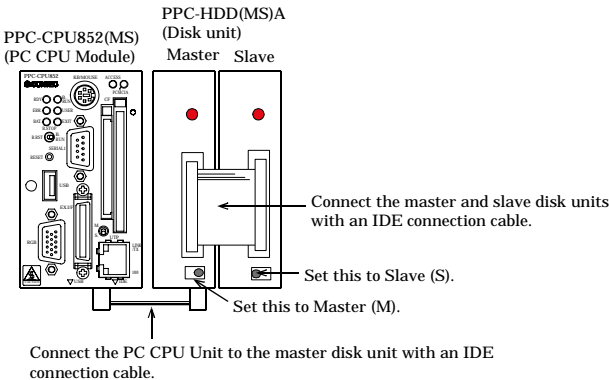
PPC-CPU852(MS)
(PC CPU Module)

PPC-HDD(MS)A
(Disk unit)

Master Slave

PPC-CPU852

KB/MOUSE

ACCESS

CF

PCMCIA

RUN

ERR

BAT

RESET

SERIAL1

USB

IDE

RGB

10/100

Connect the master and slave disk units with an IDE connection cable.

Set this to Slave (S).

Set this to Master (M).

Connect the PC CPU Unit to the master disk unit with an IDE connection cable.